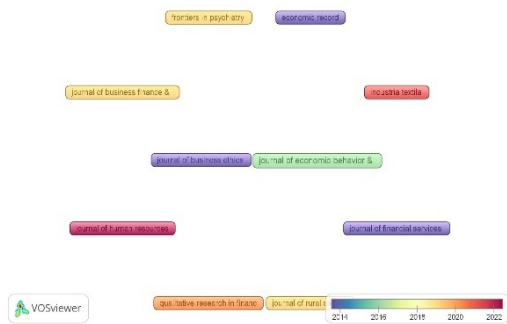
frontiers in psychiatry
economic record
journal of business finance &
industria textila
journal of business ethics
journal of economic behavior &
journal of human resources
journal of financial services
VOSviewer
qualitative research in financ
journal of rural s
2014
2016
2018
2020
2022